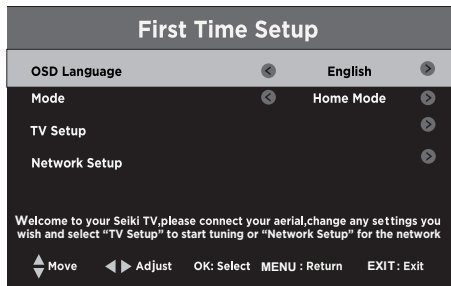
First Time Setup

| | |
|---|---|
| OSD Language | English |
| Mode | Home Mode |
| TV Setup | |
| Network Setup | |

Welcome to your Seiki TV,please connect your aerial,change any settings you wish and select “TV Setup” to start tuning or “Network Setup” for the network

Move Adjust OK: Select MENU : Return EXIT: Exit